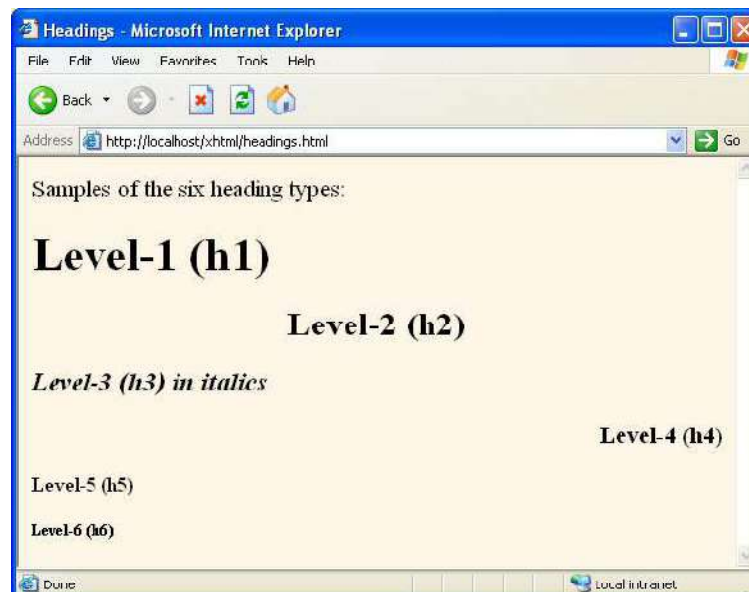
Headings - Microsoft Internet Explorer

File Edit View Favorites Tools Help

Back

Address http://localhost/xhtml/headings.html Go

Samples of the six heading types:

Level-1 (h1)

Level-2 (h2)

Level-3 (h3) in italics

Level-4 (h4)

Level-5 (h5)

Level-6 (h6)

Done Local intranet